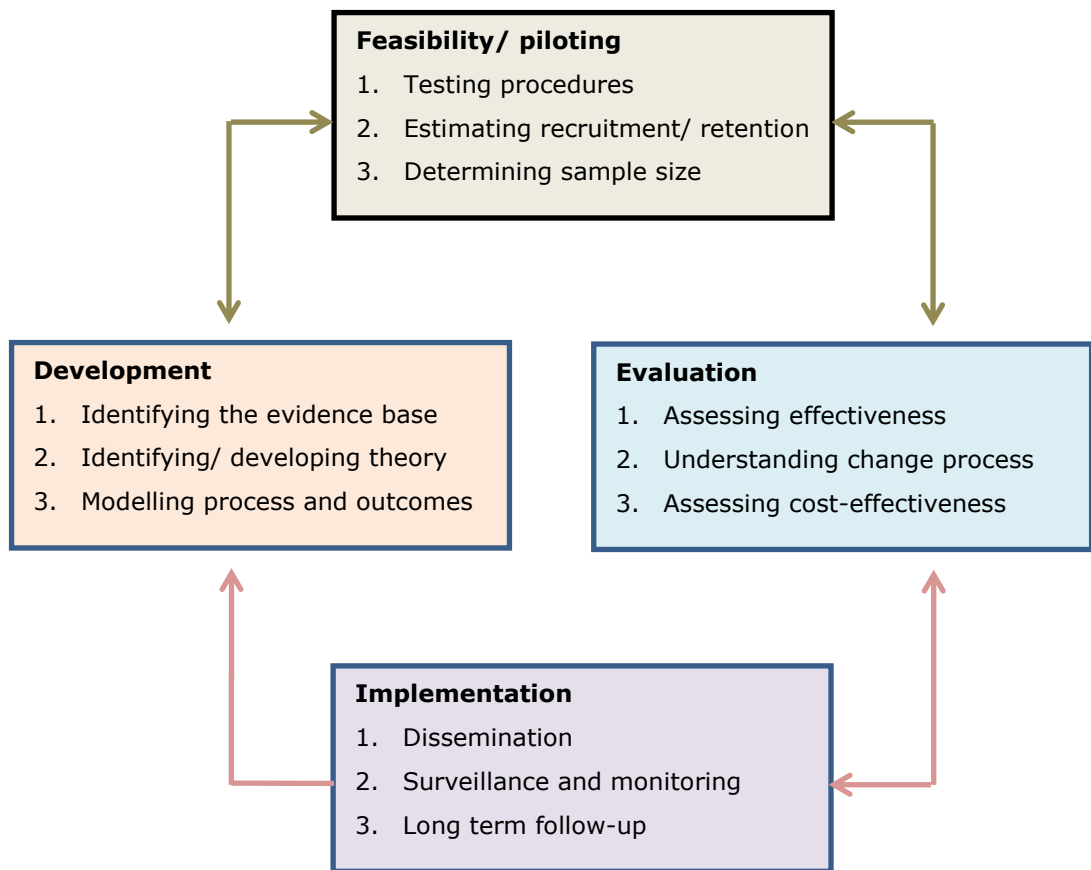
Feasibility/ piloting
1. Testing procedures
2. Estimating recruitment/ retention
3. Determining sample size

Development
1. Identifying the evidence base
2. Identifying/ developing theory
3. Modelling process and outcomes

Evaluation
1. Assessing effectiveness
2. Understanding change process
3. Assessing cost-effectiveness

Implementation
1. Dissemination
2. Surveillance and monitoring
3. Long term follow-up